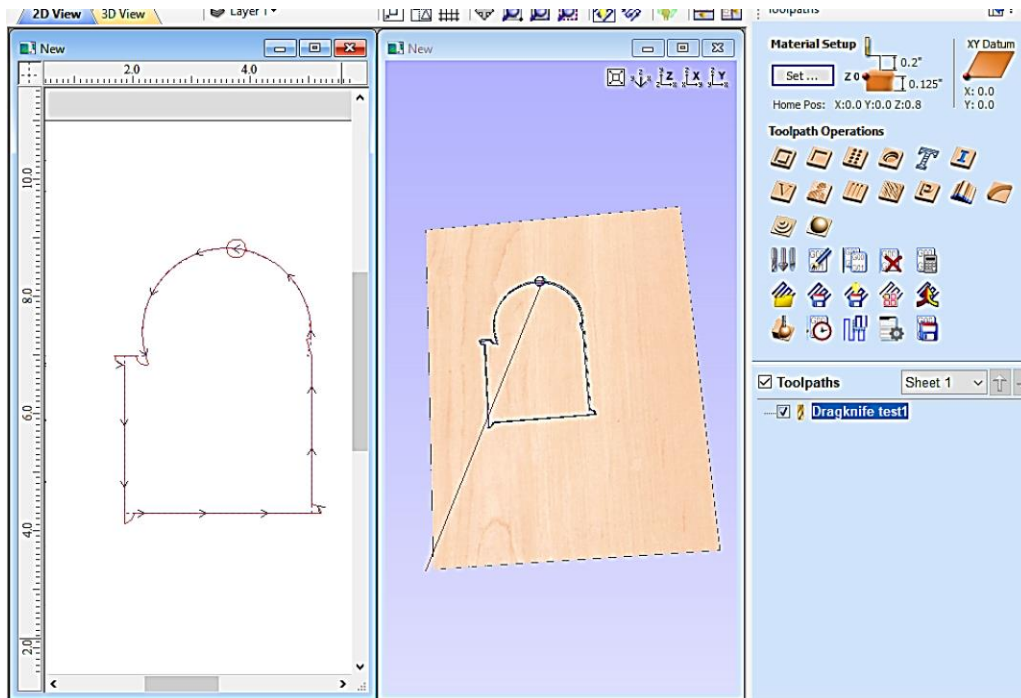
2D View 3D View Layer 1

Toolpaths

New

2.0 4.0

10.0

8.0

6.0

4.0

2.0

New

Material Setup

0.2"

Set ...

Z0

0.125"

XY Datum

X: 0.0
Y: 0.0

Home Pos: X:0.0 Y:0.0 Z:0.8

Toolpath Operations

Toolpaths

Sheet 1

Dragknife test1